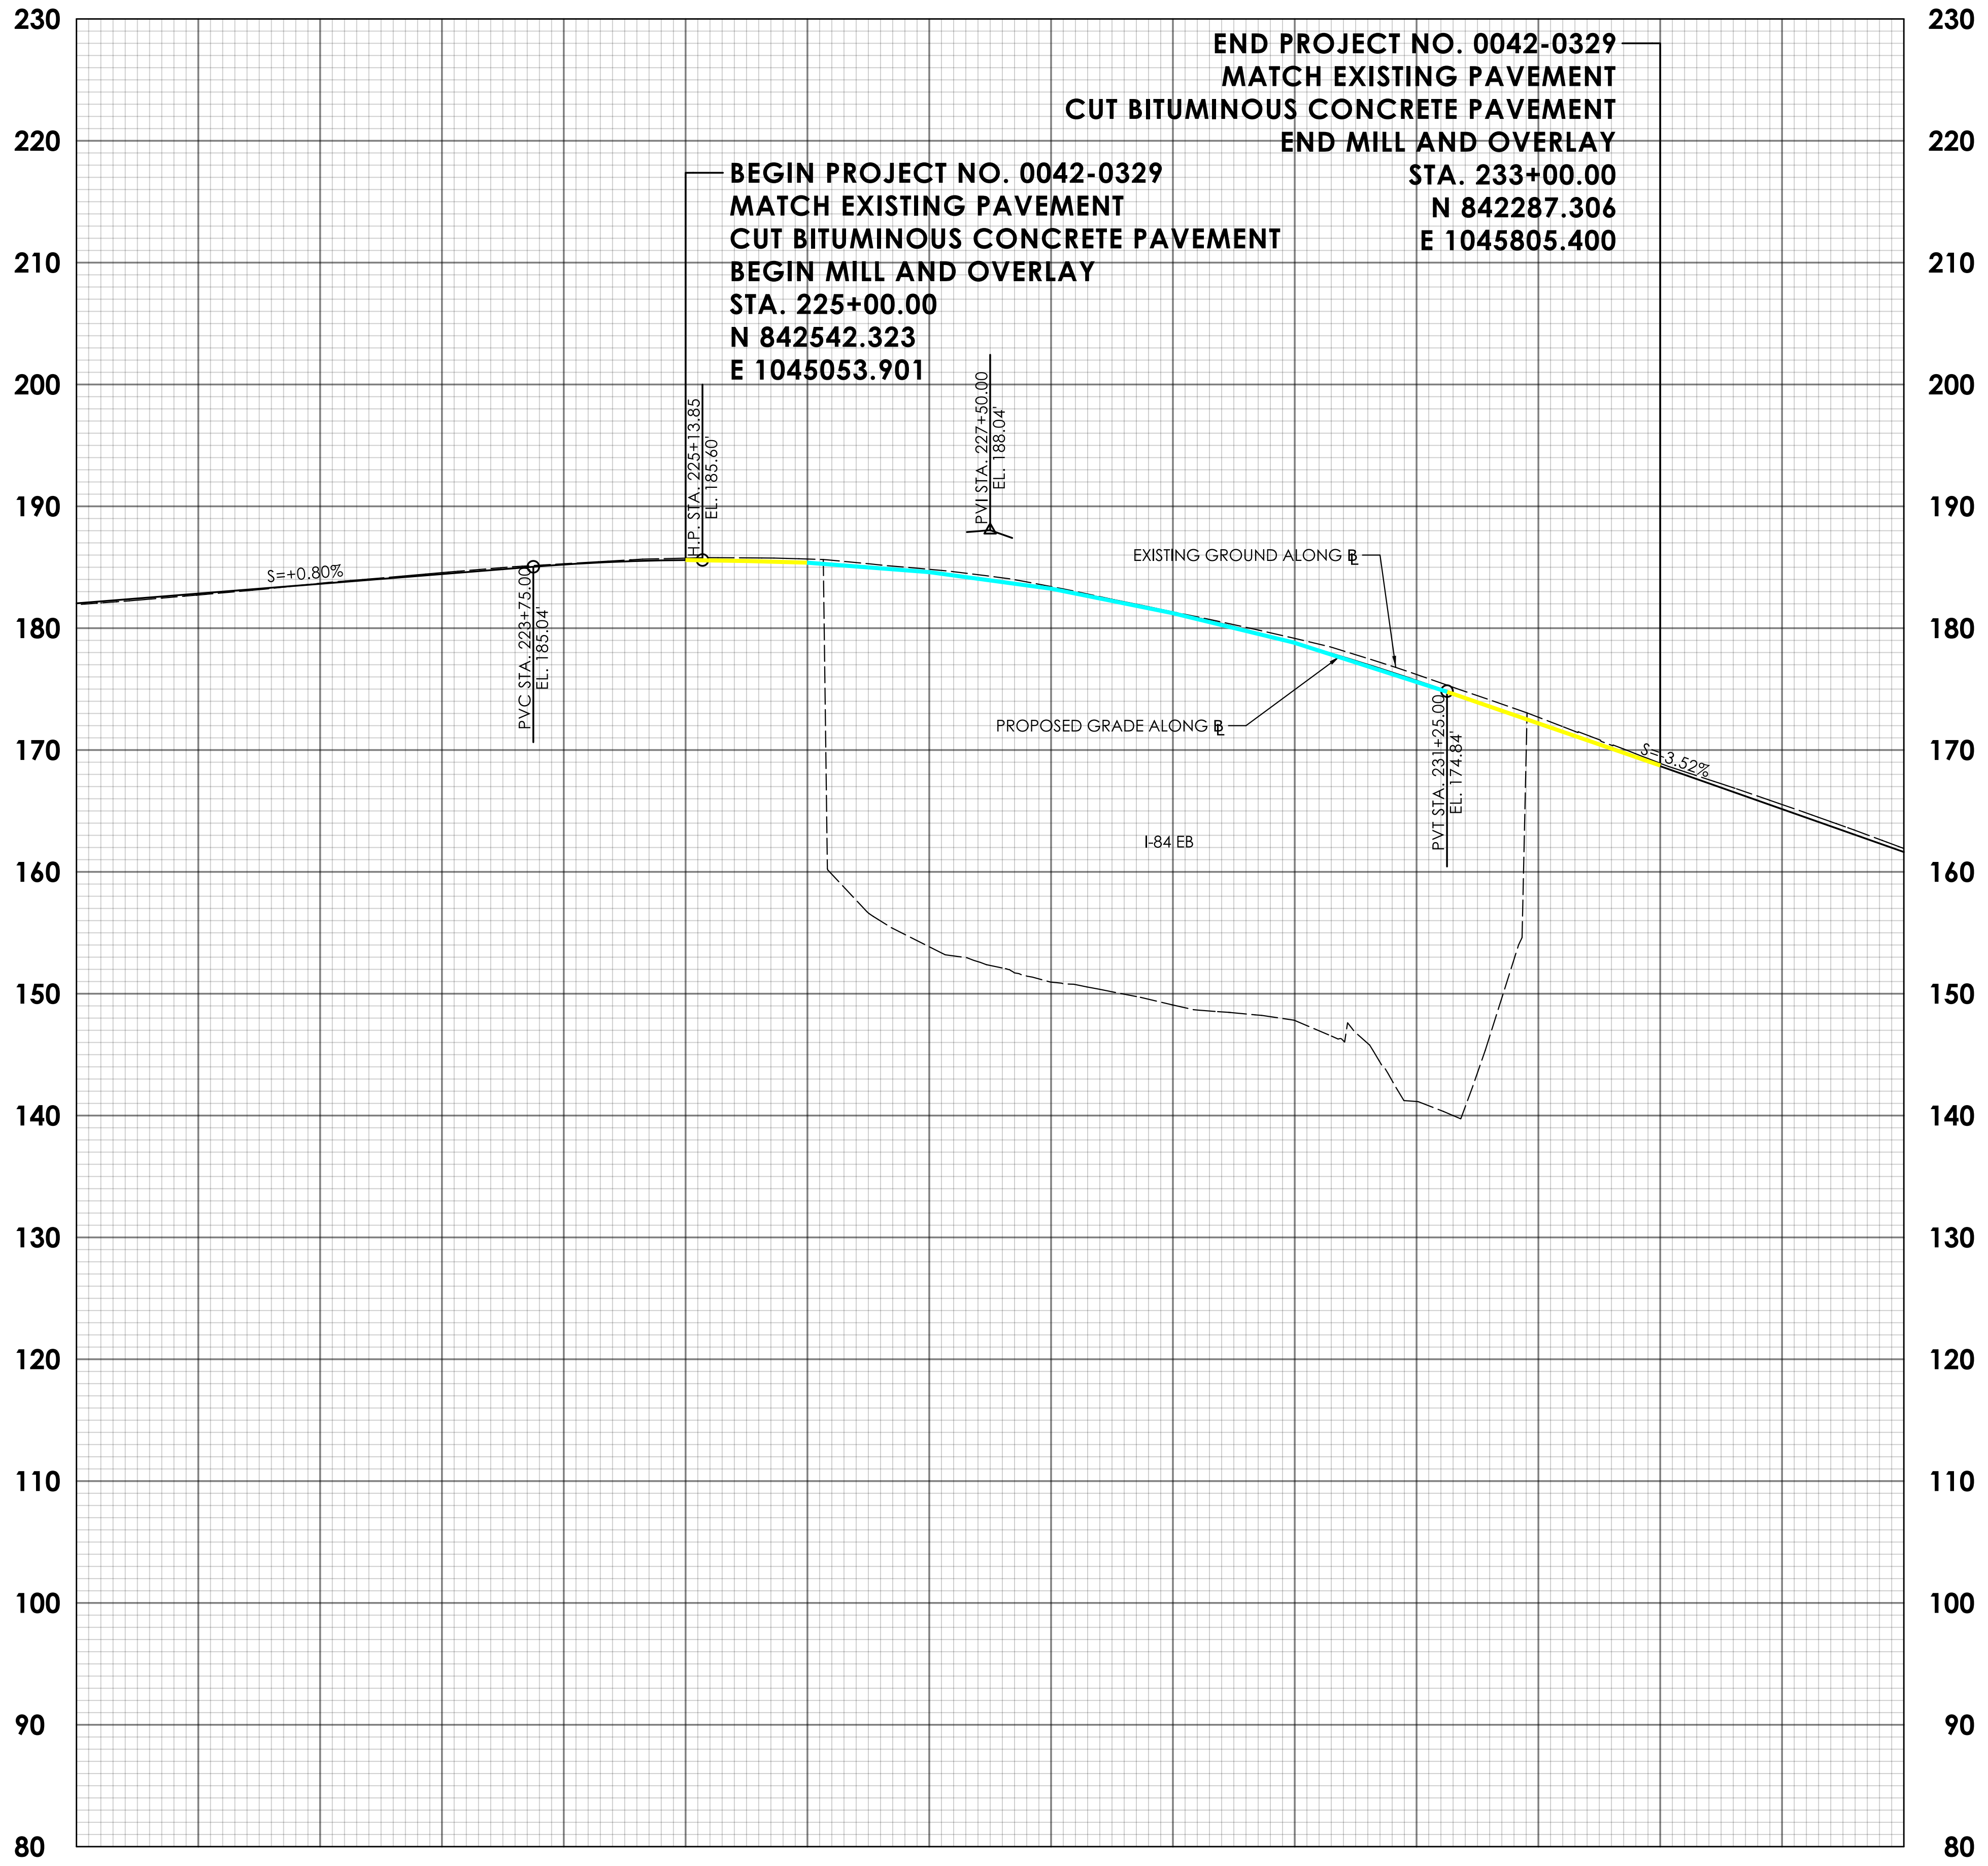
230 230
220 220
210 210
200 200
190 190
180 180
170 170
160 160
150 150
140 140
130 130
120 120
110 110
100 100
90 90
80 80

END PROJECT NO. 0042-0329
MATCH EXISTING PAVEMENT
CUT BITUMINOUS CONCRETE PAVEMENT
END MILL AND OVERLAY
STA. 233+00.00
N 842287.306
E 1045805.400

BEGIN PROJECT NO. 0042-0329
MATCH EXISTING PAVEMENT
CUT BITUMINOUS CONCRETE PAVEMENT
BEGIN MILL AND OVERLAY
STA. 225+00.00
N 842542.323
E 1045053.901

H.P. STA. 225+13.85
EL. 185.60'

PVI STA. 227+50.00
EL. 188.04'

EXISTING GROUND ALONG ℄

S=+0.80%

PVC STA. 223+75.00
EL. 185.04'

PROPOSED GRADE ALONG ℄

S=-3.52%

PVT STA. 231+25.00
EL. 174.84'

I-84 EB